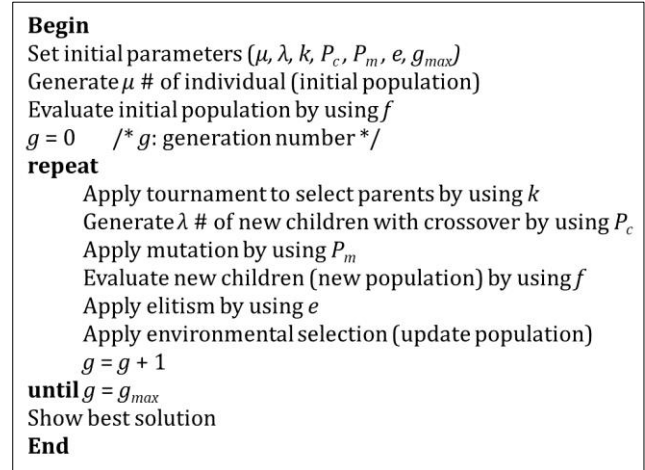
**Begin**
Set initial parameters ($\mu$, $\lambda$, $k$, $P_c$, $P_m$, $e$, $g_{max}$)
Generate $\mu$ # of individual (initial population)
Evaluate initial population by using $f$
$g = 0$ /* $g$: generation number */
**repeat**
Apply tournament to select parents by using $k$
Generate $\lambda$ # of new children with crossover by using $P_c$
Apply mutation by using $P_m$
Evaluate new children (new population) by using $f$
Apply elitism by using $e$
Apply environmental selection (update population)
$g = g + 1$
**until** $g = g_{max}$
Show best solution
**End**